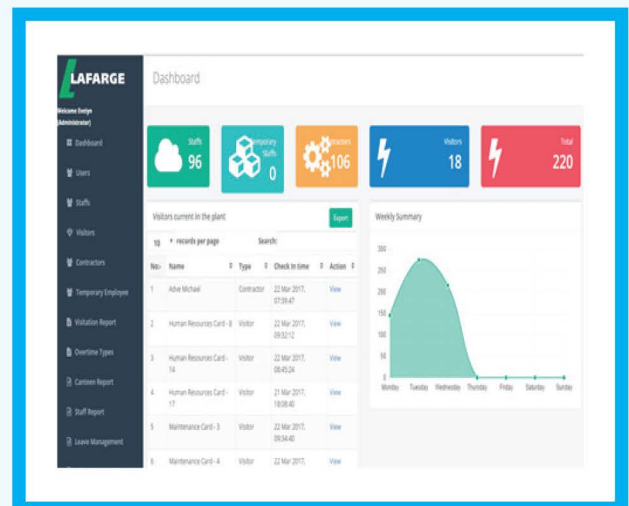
LAFARGE

Welcome Evelyn (Administrator)

Dashboard
Users
Staffs
Visitors
Contractors
Temporary Employee
Visitation Report
Overtime Types
Canteen Report
Staff Report
Leave Management

Dashboard

Staffs 96

Temporary Staffs 0

Contractors 106

Visitors 18

Total 220

Visitors current in the plant

Export

10 records per page

Search:

| No | Name | Type | Check In time | Action |
|---|---|---|---|---|
| 1 | Adve Michael | Contractor | 22 Mar 2017, 07:39:47 | View |
| 2 | Human Resources Card - 8 | Visitor | 22 Mar 2017, 09:32:12 | View |
| 3 | Human Resources Card - 14 | Visitor | 22 Mar 2017, 08:45:24 | View |
| 4 | Human Resources Card - 17 | Visitor | 21 Mar 2017, 18:08:40 | View |
| 5 | Maintenance Card - 3 | Visitor | 22 Mar 2017, 09:34:40 | View |
| 6 | Maintenance Card - 4 | Visitor | 22 Mar 2017, | View |

Weekly Summary

300
250
200
150
100
50
0

Monday Tuesday Wednesday Thursday Friday Saturday Sunday